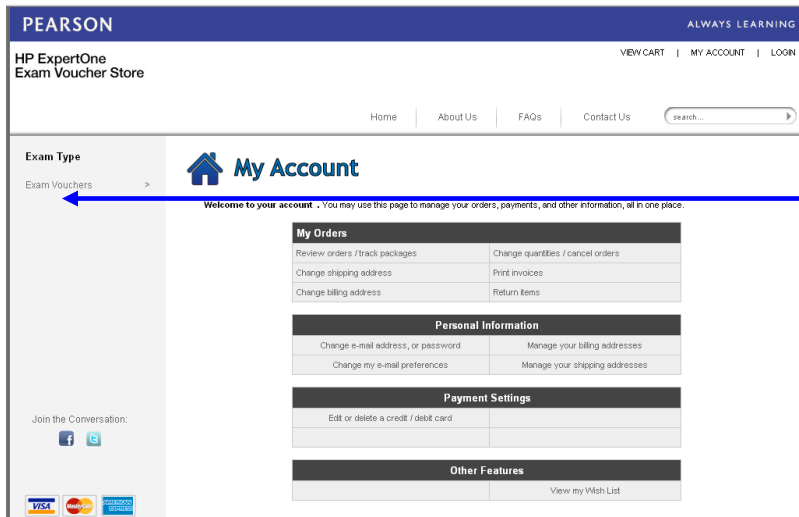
PEARSON

ALWAYS LEARNING

HP ExpertOne
Exam Voucher Store

VIEW CART | MY ACCOUNT | LOGIN

Home | About Us | FAQs | Contact Us

search...

Exam Type

Exam Vouchers >

My Account

Welcome to your account . You may use this page to manage your orders, payments, and other information, all in one place.

| My Orders | |
|---|---|
| Review orders / track packages | Change quantities / cancel orders |
| Change shipping address | Print invoices |
| Change billing address | Return items |

| Personal Information | |
|---|---|
| Change e-mail address, or password | Manage your billing addresses |
| Change my e-mail preferences | Manage your shipping addresses |

| Payment Settings | |
|---|---|
| Edit or delete a credit / debit card | |
| | |

| Other Features | |
|---|---|
| | View my Wish List |

Join the Conversation:

VISA

MasterCard

AMERICAN EXPRESS